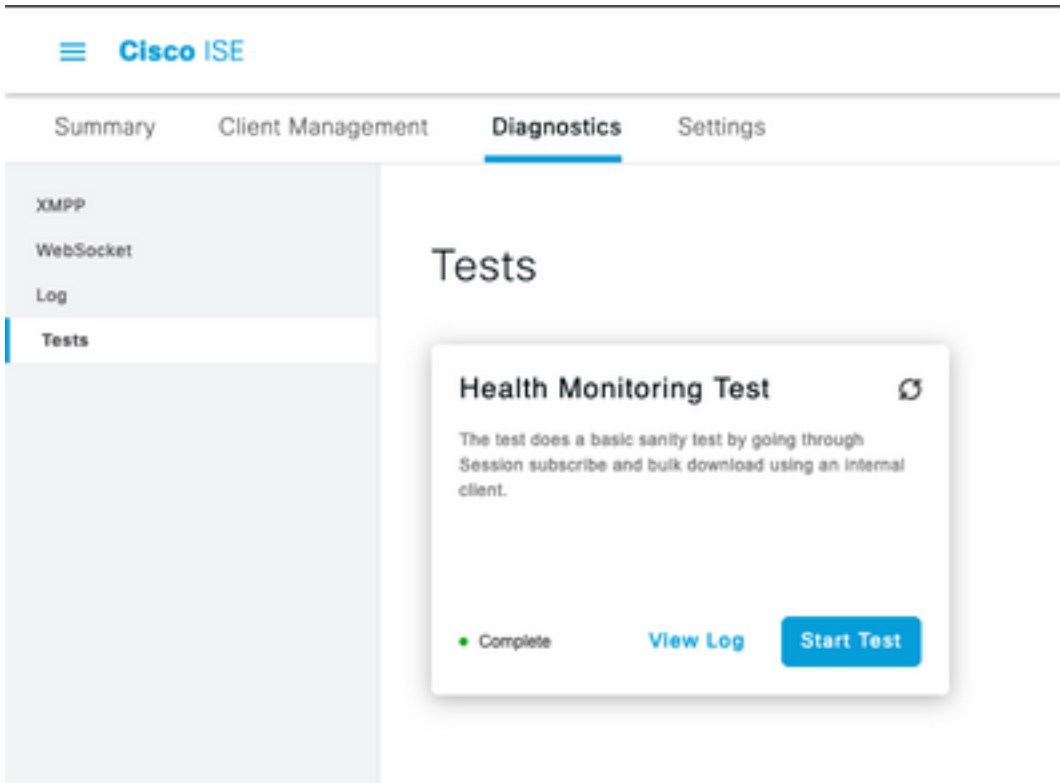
Cisco ISE

Summary Client Management Diagnostics Settings

XMPP
WebSocket
Log
Tests

Tests

Health Monitoring Test

The test does a basic sanity test by going through Session subscribe and bulk download using an internal client.

Complete View Log Start Test